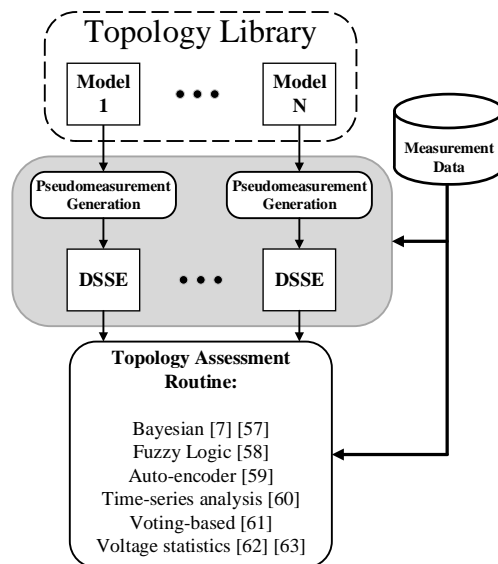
Topology Library

Model 1

Model N

Measurement Data

Pseudomeasurement Generation

Pseudomeasurement Generation

DSSE

DSSE

Topology Assessment Routine:

Bayesian [7] [57]
Fuzzy Logic [58]
Auto-encoder [59]
Time-series analysis [60]
Voting-based [61]
Voltage statistics [62] [63]